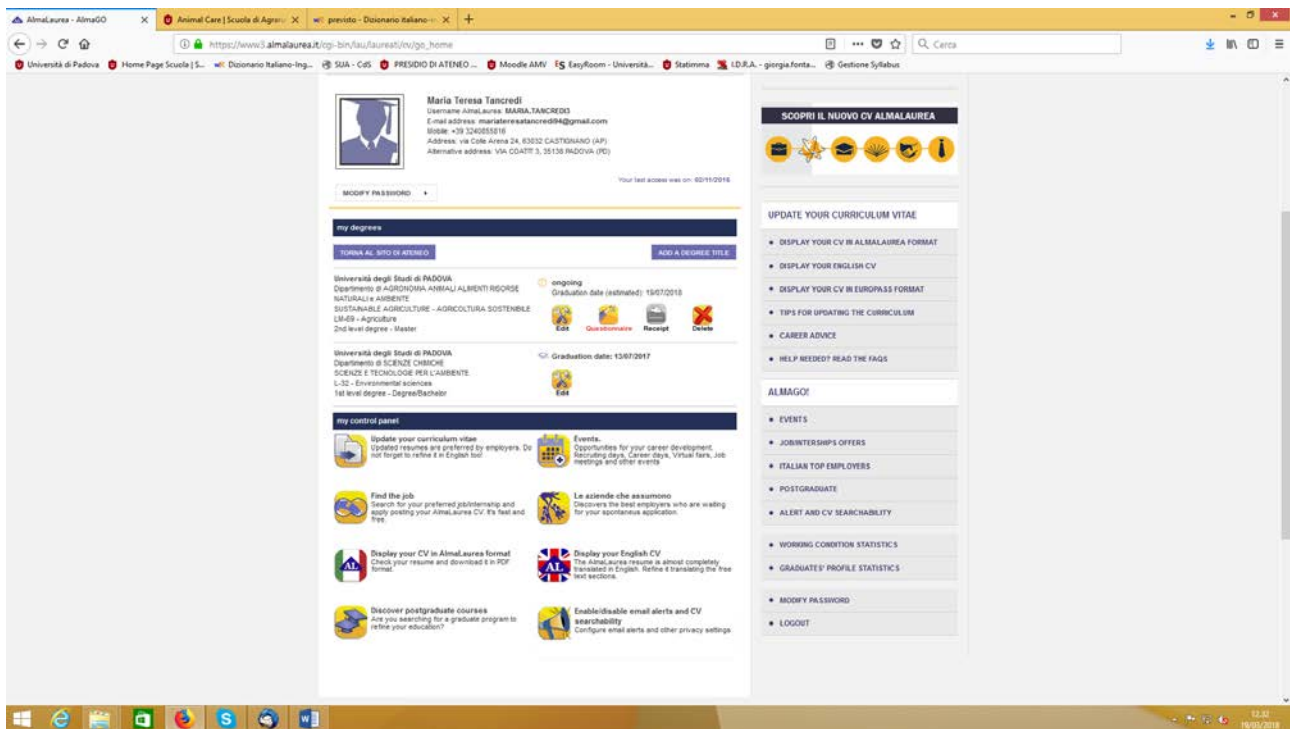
AlmaLaurea - AlmaGO
Animal Care | Scuola di Agrari
previsto - Dizionario italiano-
https://www3.almalaurea.it/cgi-bin/lau/laureati/nv/go_home
Cerca
Università di Padova | Home Page Scuola | S... | Dizionario Italiano-Ing... | SUA - CdS | PRESIDIO DI ATENEO ... | Moodle AMV | EasyRoom - Università... | Statimma | I.D.R.A. - giorgia.fonta... | Gestione Syllabus

Maria Teresa Tancredi
Username AlmaLaurea: MARIA.TANCREDI
E-mail address: mariateresatancredi94@gmail.com
Mobile: +39 3240855816
Address: via Colle Arena 24, 63032 CASTIGNANO (AP)
Alternative address: VIA COATIT 3, 35138 PADOVA (PD)

Your last access was on: 02/11/2016

MODIFY PASSWORD

my degrees

TORNA AL SITO DI ATENEO
ADD A DEGREE TITLE

Università degli Studi di PADOVA
Dipartimento di AGRONOMIA ANIMALI ALIMENTI RISORSE NATURALI e AMBIENTE
SUSTAINABLE AGRICULTURE - AGRICOLTURA SOSTENIBILE
LM-69 - Agriculture
2nd level degree - Master

ongoing
Graduation date (estimated): 19/07/2018
Edit Questionnaire Receipt Delete

Università degli Studi di PADOVA
Dipartimento di SCIENZE CHIMICHE
SCIENZE E TECNOLOGIE PER L'AMBIENTE
L-32 - Environmental sciences
1st level degree - Degree/Bachelor

Graduation date: 13/07/2017
Edit

my control panel

Update your curriculum vitae
Updated resumes are preferred by employers. Do not forget to refine it in English too!

Events.
Opportunities for your career development. Recruiting days, Career days, Virtual fairs, Job meetings and other events

Find the job
Search for your preferred job/internship and apply posting your AlmaLaurea CV. It's fast and free.

Le aziende che assumono
Discovers the best employers who are waiting for your spontaneous application.

Display your CV in AlmaLaurea format
Check your resume and download it in PDF format.

Display your English CV
The AlmaLaurea resume is almost completely translated in English. Refine it translating the free text sections.

Discover postgraduate courses
Are you searching for a graduate program to refine your education?

Enable/disable email alerts and CV searchability
Configure email alerts and other privacy settings

SCOPRI IL NUOVO CV ALMALAUREA

UPDATE YOUR CURRICULUM VITAE
• DISPLAY YOUR CV IN ALMALAUREA FORMAT
• DISPLAY YOUR ENGLISH CV
• DISPLAY YOUR CV IN EUROPASS FORMAT
• TIPS FOR UPDATING THE CURRICULUM
• CAREER ADVICE
• HELP NEEDED? READ THE FAQS

ALMAGO!
• EVENTS
• JOB/INTERSHIPS OFFERS
• ITALIAN TOP EMPLOYERS
• POSTGRADUATE
• ALERT AND CV SEARCHABILITY
• WORKING CONDITION STATISTICS
• GRADUATES' PROFILE STATISTICS
• MODIFY PASSWORD
• LOGOUT

12:32
19/03/2018